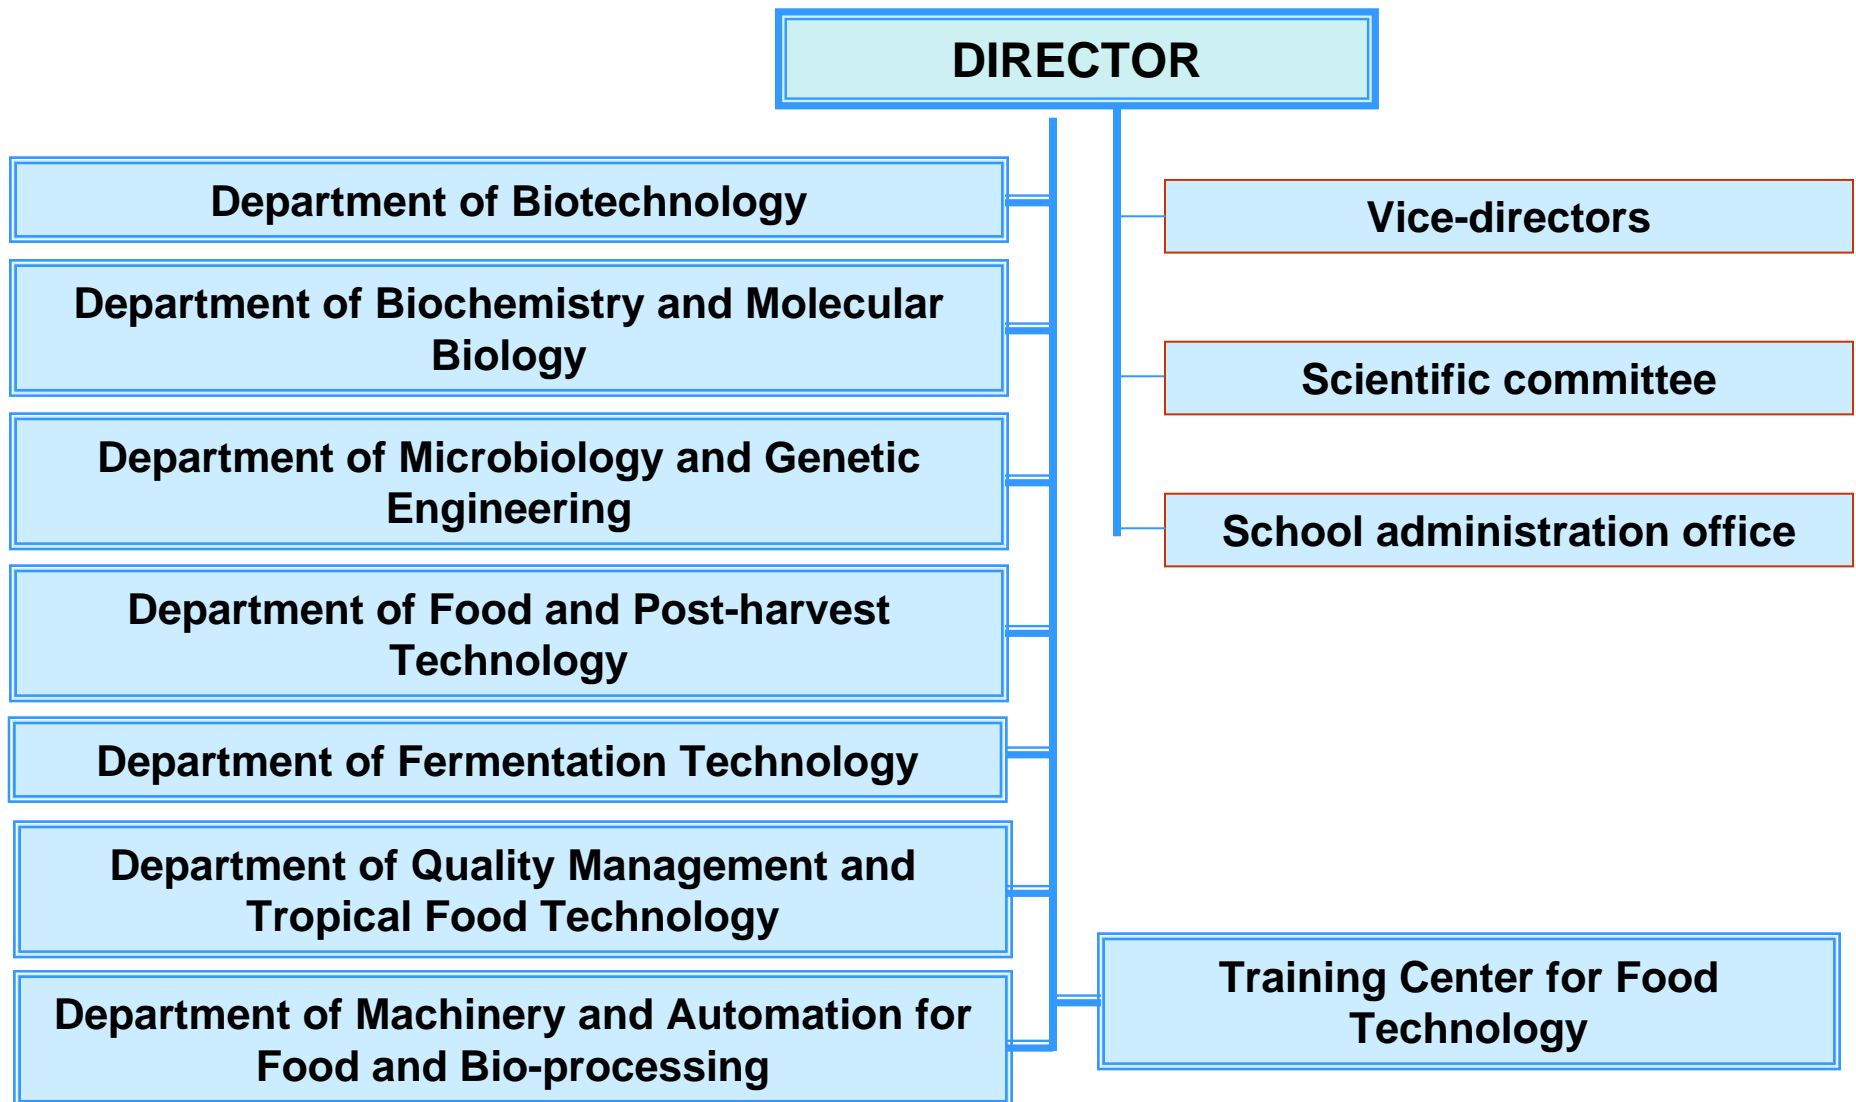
DIRECTOR

Department of Biotechnology

Department of Biochemistry and Molecular Biology

Department of Microbiology and Genetic Engineering

Department of Food and Post-harvest Technology

Department of Fermentation Technology

Department of Quality Management and Tropical Food Technology

Department of Machinery and Automation for Food and Bio-processing

Vice-directors

Scientific committee

School administration office

Training Center for Food Technology